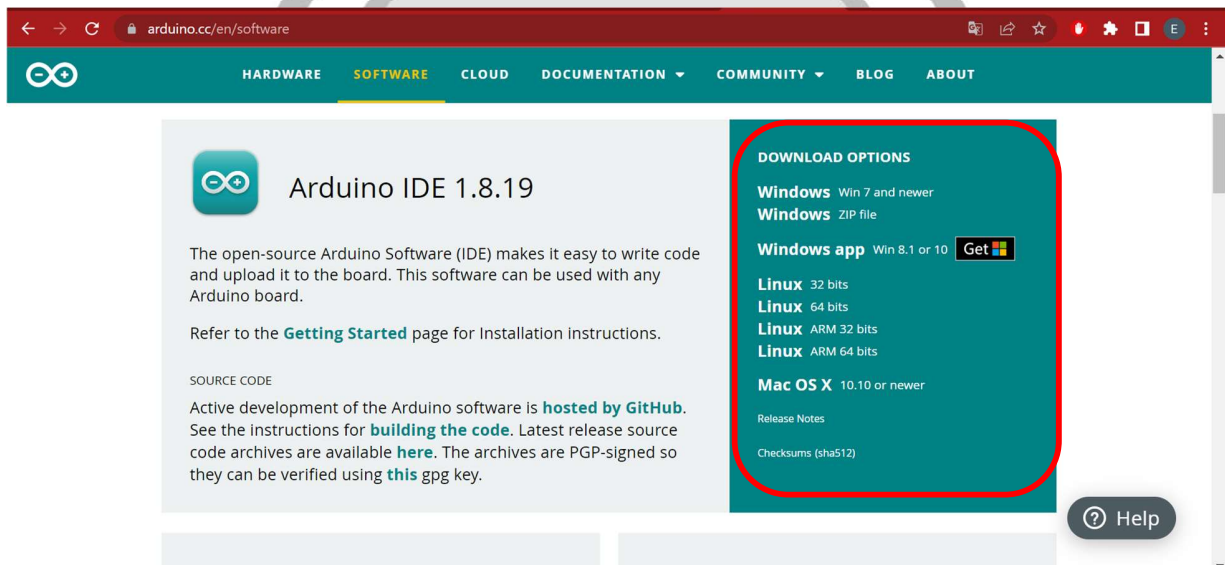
arduino.cc/en/software

HARDWARE SOFTWARE CLOUD DOCUMENTATION COMMUNITY BLOG ABOUT

Arduino IDE 1.8.19

The open-source Arduino Software (IDE) makes it easy to write code and upload it to the board. This software can be used with any Arduino board.

Refer to the Getting Started page for Installation instructions.

SOURCE CODE

Active development of the Arduino software is hosted by GitHub. See the instructions for building the code. Latest release source code archives are available here. The archives are PGP-signed so they can be verified using this gpg key.

DOWNLOAD OPTIONS

Windows Win 7 and newer
Windows ZIP file

Windows app Win 8.1 or 10 Get

Linux 32 bits
Linux 64 bits
Linux ARM 32 bits
Linux ARM 64 bits

Mac OS X 10.10 or newer

Release Notes

Checksums (sha512)

Help